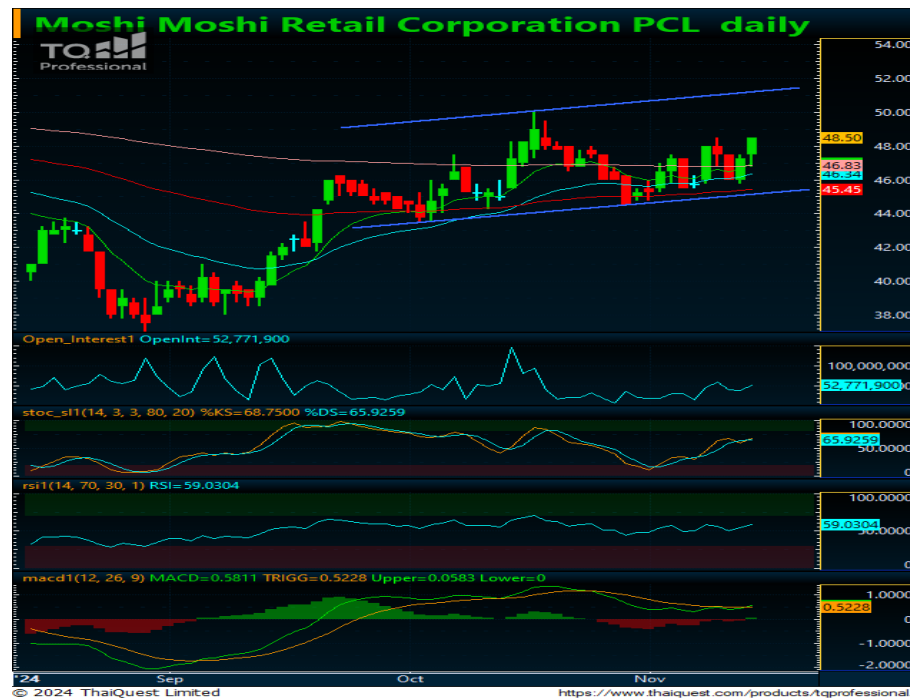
Moshi Moshi Retail Corporation PCL daily

TQ Professional

54.00
52.00
50.00
48.50
48.00
46.83
46.34
46.00
45.45
44.00
42.00
40.00
38.00

Open_Interest1 OpenInt=52,771,900

100,000,000
52,771,900

stoc_sl1(14, 3, 3, 80, 20) %KS=68.7500 %DS=65.9259

100.0000
65.9259
50.0000

rsi1(14, 70, 30, 1) RSI=59.0304

100.0000
59.0304
50.0000

macd1(12, 26, 9) MACD=0.5811 TRIGG=0.5228 Upper=0.0583 Lower=0

0.5228
0
-1.0000
-2.0000

'24 Sep Oct Nov

© 2024 ThaiQuest Limited

https://www.thaiquest.com/products/tqprofessional